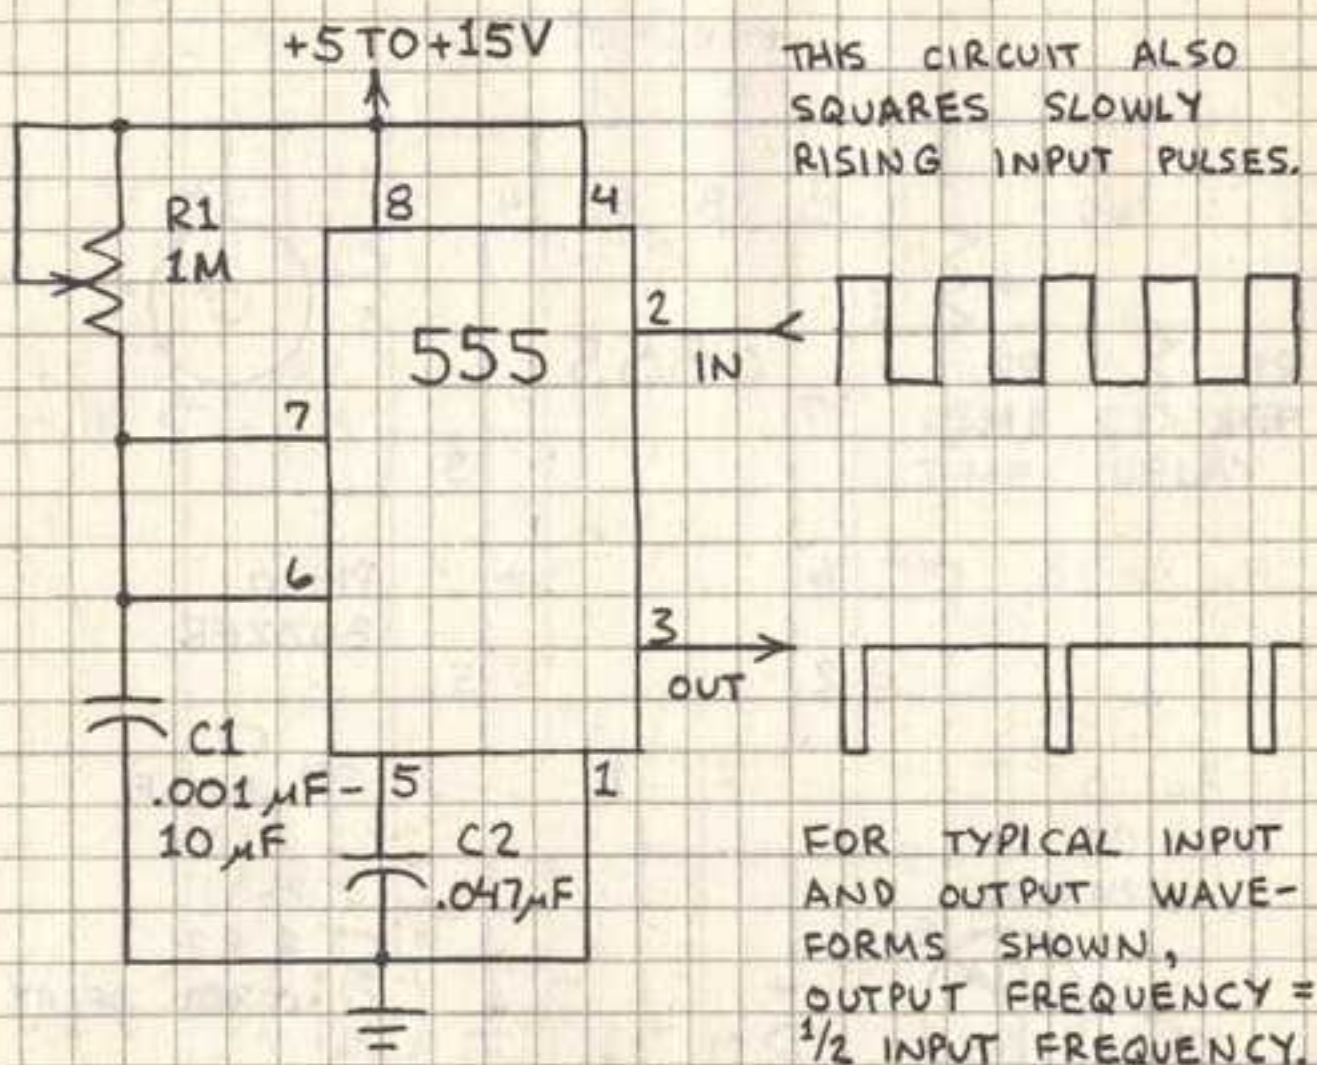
+5 TO +15V

R1
1M

8

4

555

2

IN

7

6

3

OUT

C1
.001 $\mu$F - 10 $\mu$F

5

1

C2
.047$\mu$F

THIS CIRCUIT ALSO SQUARES SLOWLY RISING INPUT PULSES.

FOR TYPICAL INPUT AND OUTPUT WAVEFORMS SHOWN, OUTPUT FREQUENCY = $\frac{1}{2}$ INPUT FREQUENCY.